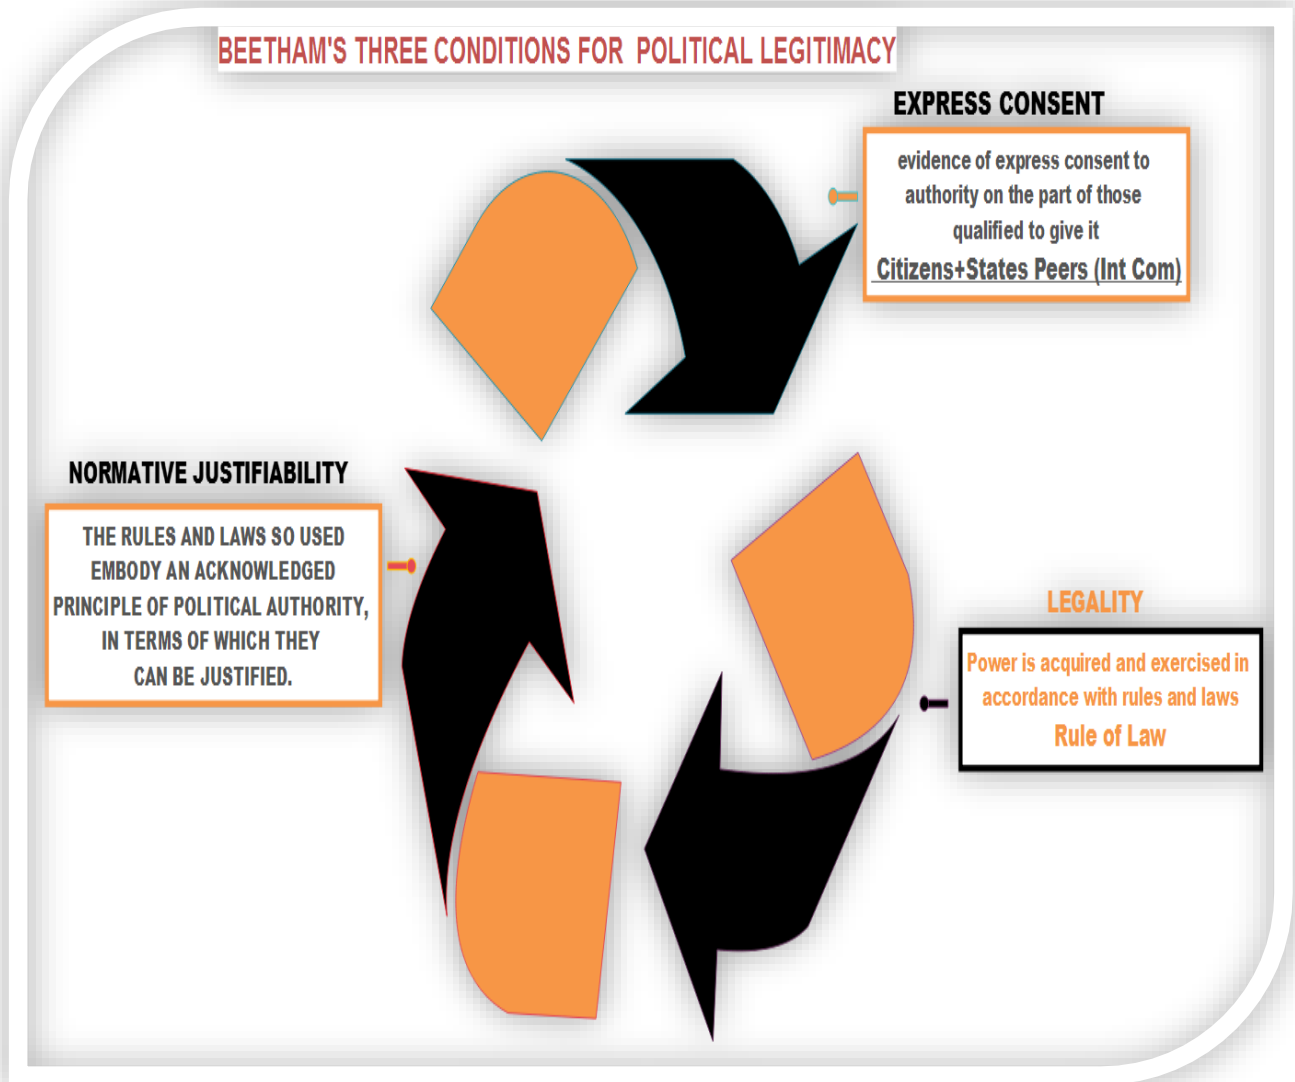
BEETHAM'S THREE CONDITIONS FOR POLITICAL LEGITIMACY

EXPRESS CONSENT

evidence of express consent to authority on the part of those qualified to give it
Citizens+States Peers (Int Com)

NORMATIVE JUSTIFIABILITY

THE RULES AND LAWS SO USED EMBODY AN ACKNOWLEDGED PRINCIPLE OF POLITICAL AUTHORITY, IN TERMS OF WHICH THEY CAN BE JUSTIFIED.

LEGALITY

Power is acquired and exercised in accordance with rules and laws
Rule of Law